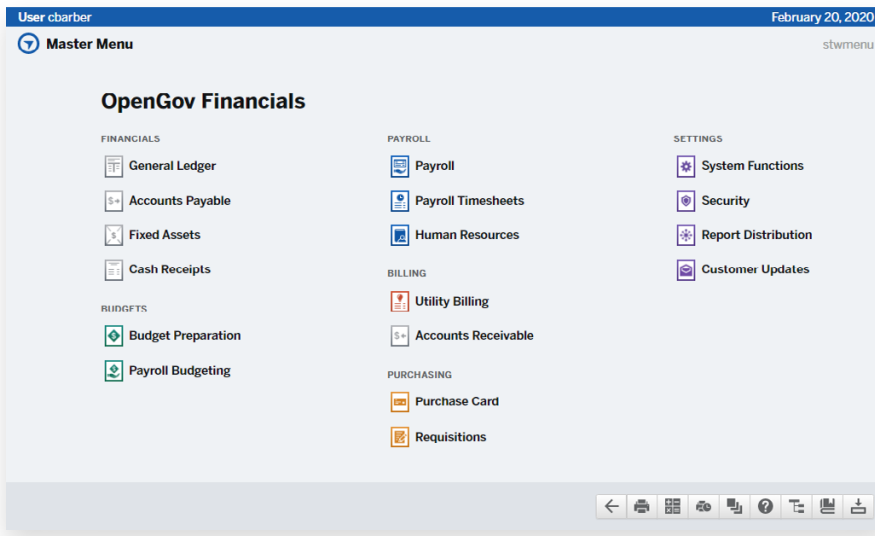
User cbarber

February 20, 2020

Master Menu

stwmenu

OpenGov Financials

FINANCIALS

General Ledger

Accounts Payable

Fixed Assets

Cash Receipts

BUDGETS

Budget Preparation

Payroll Budgeting

PAYROLL

Payroll

Payroll Timesheets

Human Resources

BILLING

Utility Billing

Accounts Receivable

PURCHASING

Purchase Card

Requisitions

SETTINGS

System Functions

Security

Report Distribution

Customer Updates